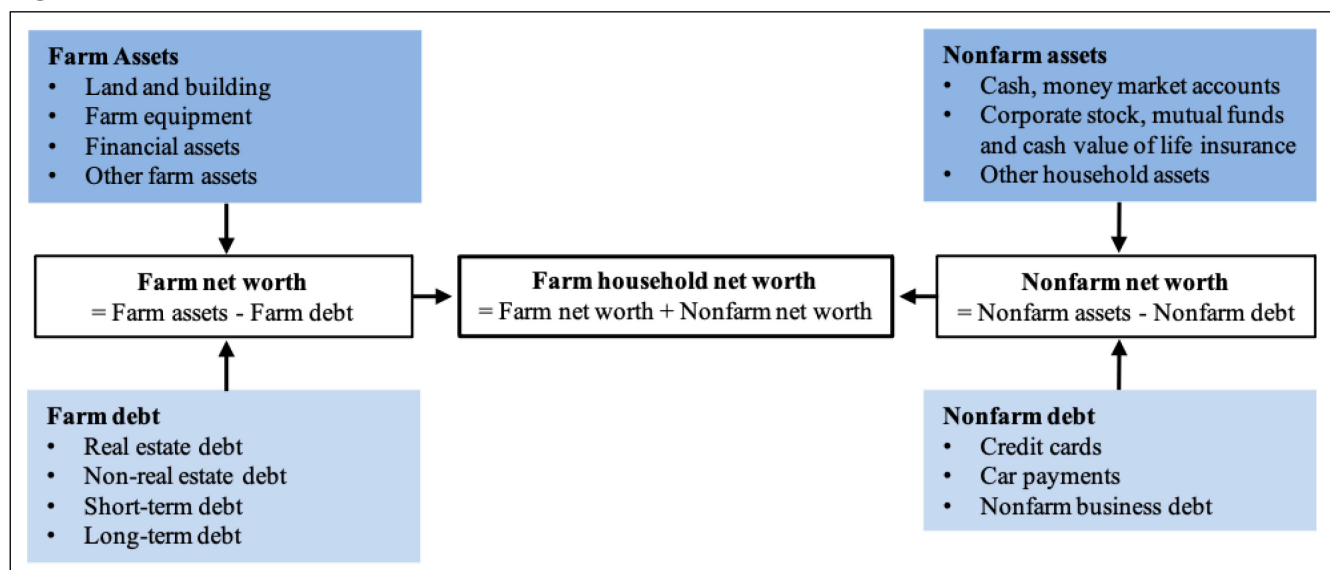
**Farm Assets**
- Land and building
- Farm equipment
- Financial assets
- Other farm assets

**Nonfarm assets**
- Cash, money market accounts
- Corporate stock, mutual funds and cash value of life insurance
- Other household assets

**Farm net worth**
= Farm assets - Farm debt

**Farm household net worth**
= Farm net worth + Nonfarm net worth

**Nonfarm net worth**
= Nonfarm assets - Nonfarm debt

**Farm debt**
- Real estate debt
- Non-real estate debt
- Short-term debt
- Long-term debt

**Nonfarm debt**
- Credit cards
- Car payments
- Nonfarm business debt